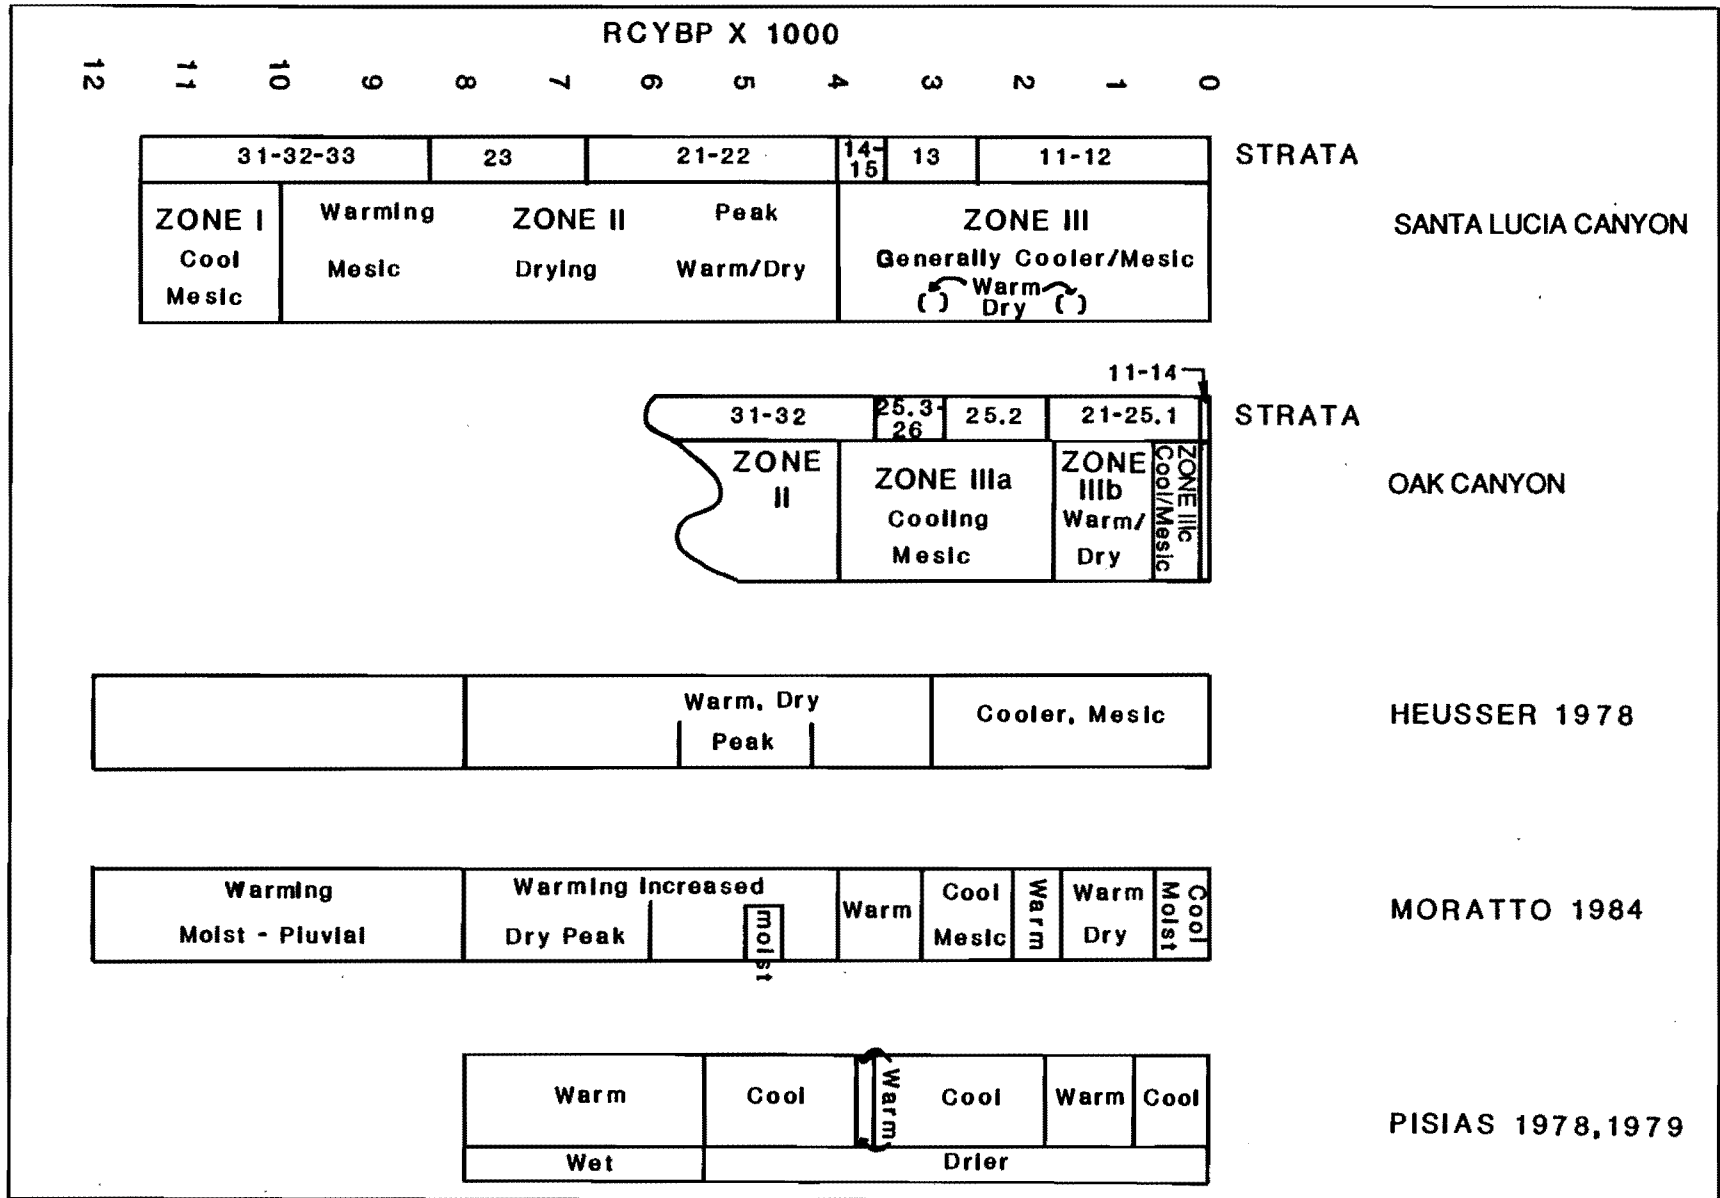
RCYBP X 1000

12 11 10 9 8 7 6 5 4 3 2 1 0

| 31-32-33 | 23 | 21-22 | 14-15 | 13 | 11-12 |
|---|---|---|---|---|---|

STRATA

ZONE I Cool Mesic

Warming Mesic

ZONE II Drying

Peak Warm/Dry

ZONE III Generally Cooler/Mesic ( ) Warm Dry ( )

SANTA LUCIA CANYON

11-14

| 31-32 | 25.3-26 | 25.2 | 21-25.1 |
|---|---|---|---|

STRATA

ZONE II

ZONE IIIa Cooling Mesic

ZONE IIIb Warm/ Dry

ZONE IIIc Cool/Mesic

OAK CANYON

Warm, Dry Peak

Cooler, Mesic

HEUSSER 1978

Warming Moist - Pluvial

Warming Increased Dry Peak moist

Warm

Cool Mesic

Warm

Warm Dry

Cool Moist

MORATTO 1984

| Warm | Cool | Warm | Cool | Warm | Cool |
|---|---|---|---|---|---|
| Wet | Drier | | | | |

PISIAS 1978,1979